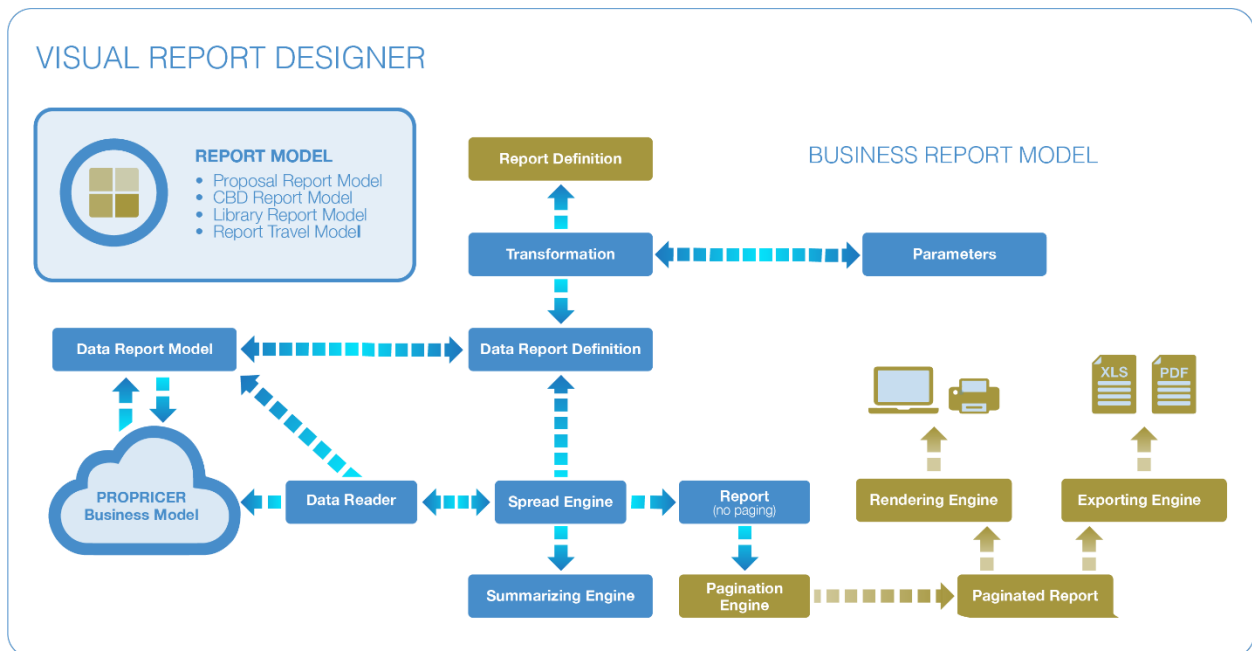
VISUAL REPORT DESIGNER

REPORT MODEL
- Proposal Report Model
- CBD Report Model
- Library Report Model
- Report Travel Model

Report Definition

BUSINESS REPORT MODEL

Transformation

Parameters

Data Report Model

Data Report Definition

XLS

PDF

PROPRICER Business Model

Data Reader

Spread Engine

Report (no paging)

Rendering Engine

Exporting Engine

Summarizing Engine

Pagination Engine

Paginated Report